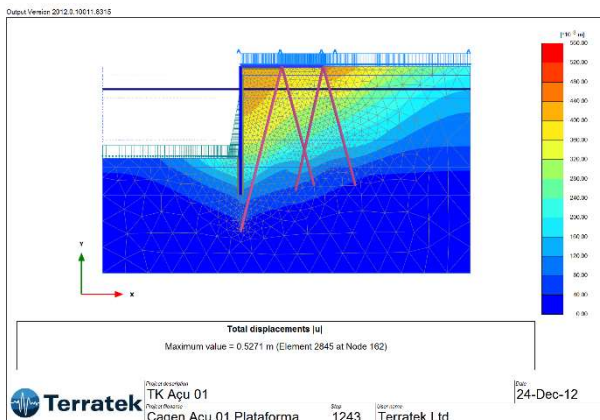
Output Version 2012.0.10011.6315

$[10^{-3} m]$
500.00
520.00
480.00
440.00
400.00
360.00
320.00
280.00
240.00
200.00
160.00
120.00
80.00
40.00
0.00

y

x

Total displacements |u|

Maximum value = 0.5271 m (Element 2845 at Node 162)

Terratek

Project description
TK Açu 01

Project filename
Cagep Açu 01 Plataforma

Step
1243

User name
Terratek Ltd

Date
24-Dec-12